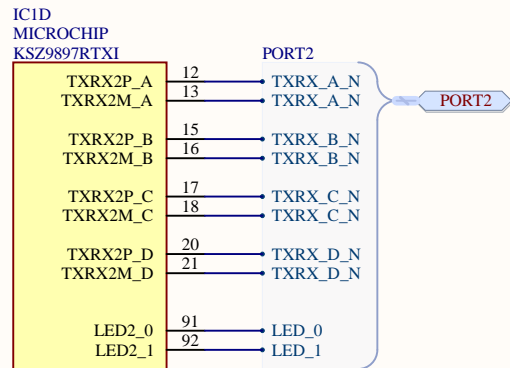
IC1D
MICROCHIP
KSZ9897RTXI

PORT2

TXRX2P_A 12 TXRX_A_N
TXRX2M_A 13 TXRX_A_N

TXRX2P_B 15 TXRX_B_N
TXRX2M_B 16 TXRX_B_N

TXRX2P_C 17 TXRX_C_N
TXRX2M_C 18 TXRX_C_N

TXRX2P_D 20 TXRX_D_N
TXRX2M_D 21 TXRX_D_N

LED2_0 91 LED_0
LED2_1 92 LED_1

PORT2